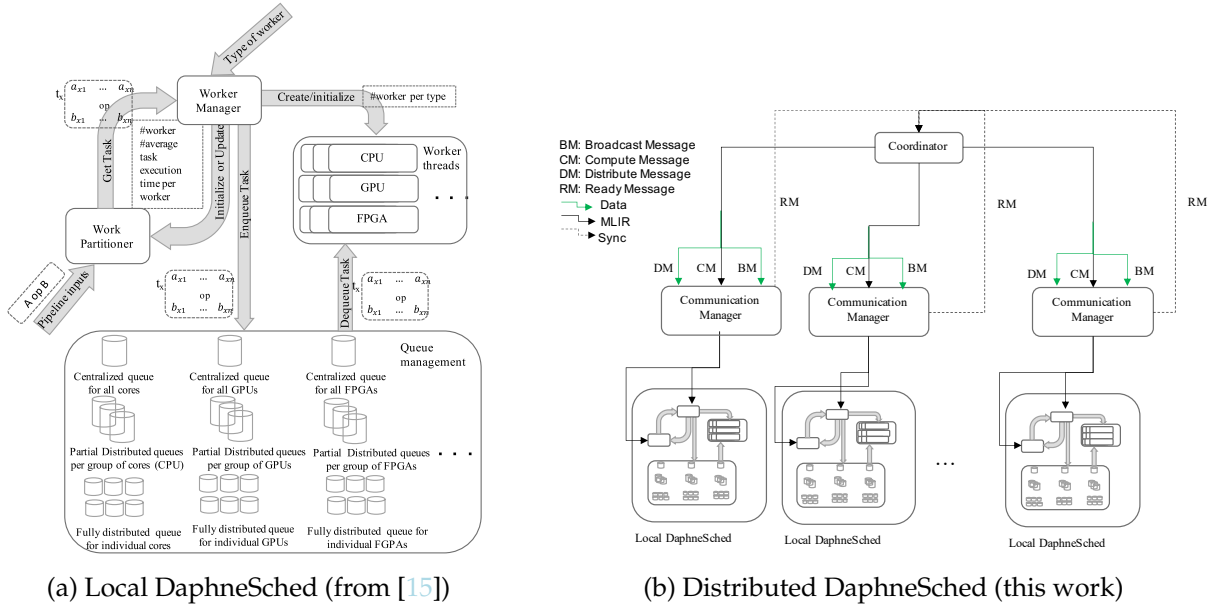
Type of worker

$t_x$ $a_{x1}$ ... $a_{xn}$ op $b_{x1}$ ... $b_{xn}$

Worker Manager

Create/initialize

#worker per type

Get Task

#worker #average task execution time per worker

Initialize or Update

Enqueue Task

CPU

GPU

FPGA

Worker threads

. . .

Work Partitioner

A op B

Pipeline inputs

$t_x$ $a_{x1}$ ... $a_{xn}$ op $b_{x1}$ ... $b_{xn}$

Dequeue Task

$t_x$ $a_{x1}$ ... $a_{xn}$ op $b_{x1}$ ... $b_{xn}$

Queue management

Centralized queue for all cores

Centralized queue for all GPUs

Centralized queue for all FPGAs

Partial Distributed queues per group of cores (CPU)

Partial Distributed queues per group of GPUs

Partial Distributed queues per group of FPGAs

. . .

Fully distributed queue for individual cores

Fully distributed queue for individual GPUs

Fully distributed queue for individual FGPAs

(a) Local DaphneSched (from [15])

BM: Broadcast Message
CM: Compute Message
DM: Distribute Message
RM: Ready Message
Data
MLIR
Sync

Coordinator

RM

RM

RM

DM CM BM

DM CM BM

DM CM BM

Communication Manager

Communication Manager

Communication Manager

...

Local DaphneSched

Local DaphneSched

Local DaphneSched

(b) Distributed DaphneSched (this work)